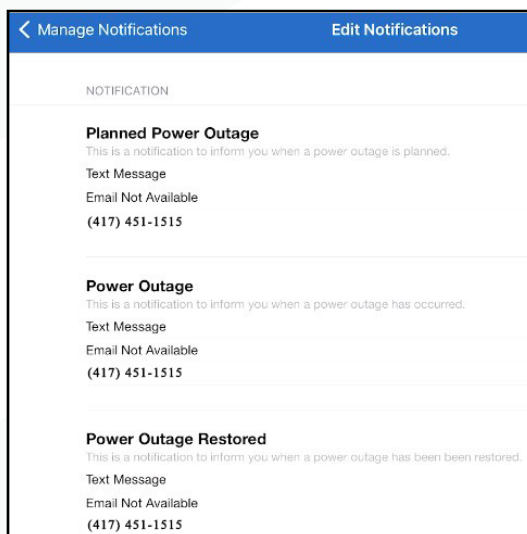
< Manage Notifications

Edit Notifications

NOTIFICATION

Planned Power Outage
This is a notification to inform you when a power outage is planned.
Text Message
Email Not Available
(417) 451-1515

Power Outage
This is a notification to inform you when a power outage has occurred.
Text Message
Email Not Available
(417) 451-1515

Power Outage Restored
This is a notification to inform you when a power outage has been been restored.
Text Message
Email Not Available
(417) 451-1515